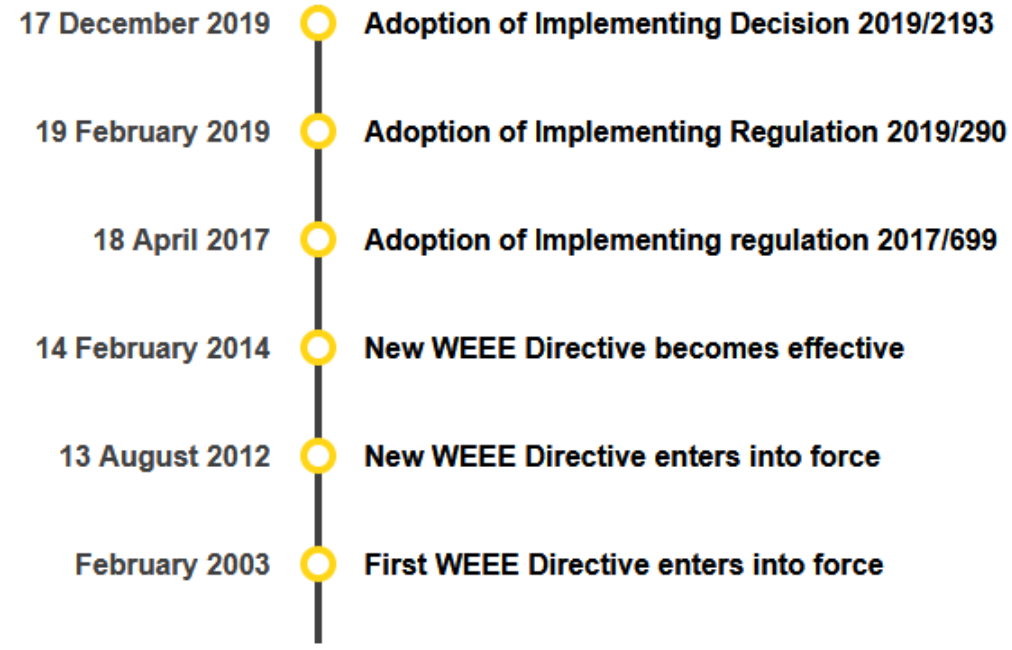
17 December 2019 Adoption of Implementing Decision 2019/2193

19 February 2019 Adoption of Implementing Regulation 2019/290

18 April 2017 Adoption of Implementing regulation 2017/699

14 February 2014 New WEEE Directive becomes effective

13 August 2012 New WEEE Directive enters into force

February 2003 First WEEE Directive enters into force